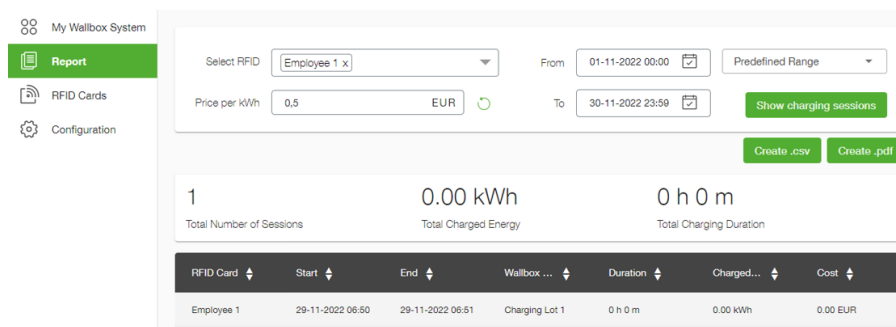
My Wallbox System

Report

RFID Cards

Configuration

Select RFID
Employee 1 x

From
01-11-2022 00:00

Predefined Range

Price per kWh
0,5
EUR

To
30-11-2022 23:59

Show charging sessions

Create .csv
Create .pdf

1
Total Number of Sessions

0.00 kWh
Total Charged Energy

0 h 0 m
Total Charging Duration

| RFID Card | Start | End | Wallbox ... | Duration | Charged... | Cost |
|---|---|---|---|---|---|---|
| Employee 1 | 29-11-2022 06:50 | 29-11-2022 06:51 | Charging Lot 1 | 0 h 0 m | 0.00 kWh | 0.00 EUR |